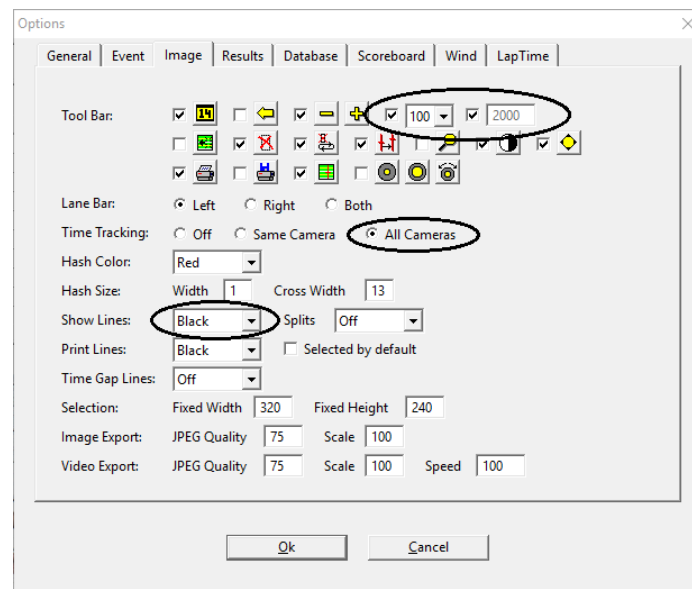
Options
X
General | Event | Image | Results | Database | Scoreboard | Wind | LapTime

Tool Bar: 14 100 2000

Lane Bar: Left Right Both
Time Tracking: Off Same Camera All Cameras
Hash Color: Red
Hash Size: Width 1 Cross Width 13
Show Lines: Black Splits Off
Print Lines: Black Selected by default
Time Gap Lines: Off
Selection: Fixed Width 320 Fixed Height 240
Image Export: JPEG Quality 75 Scale 100
Video Export: JPEG Quality 75 Scale 100 Speed 100

Ok Cancel